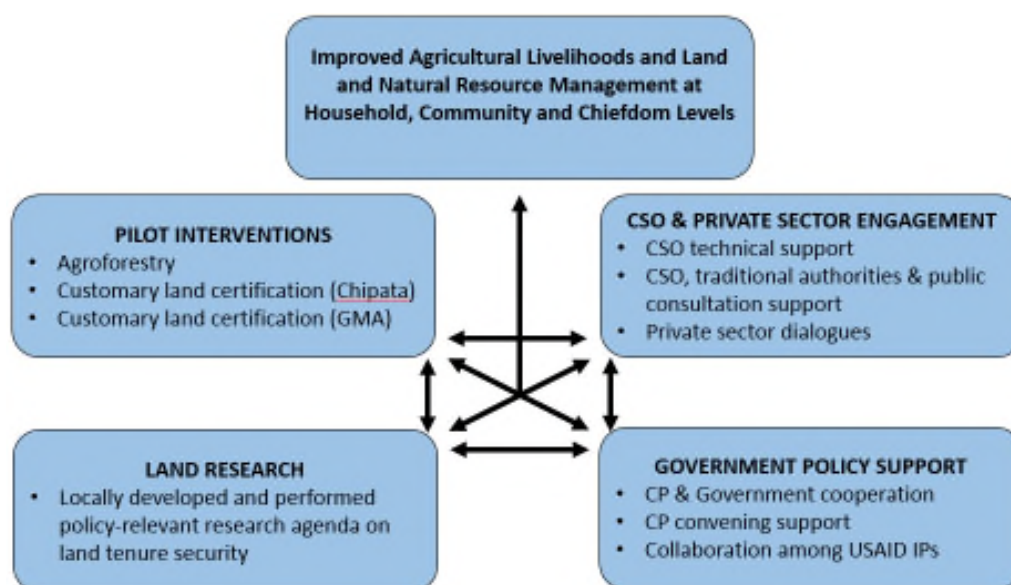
Improved Agricultural Livelihoods and Land and Natural Resource Management at Household, Community and Chiefdom Levels

PILOT INTERVENTIONS
• Agroforestry
• Customary land certification (Chipata)
• Customary land certification (GMA)

CSO & PRIVATE SECTOR ENGAGEMENT
• CSO technical support
• CSO, traditional authorities & public consultation support
• Private sector dialogues

LAND RESEARCH
• Locally developed and performed policy-relevant research agenda on land tenure security

GOVERNMENT POLICY SUPPORT
• CP & Government cooperation
• CP convening support
• Collaboration among USAID IPs